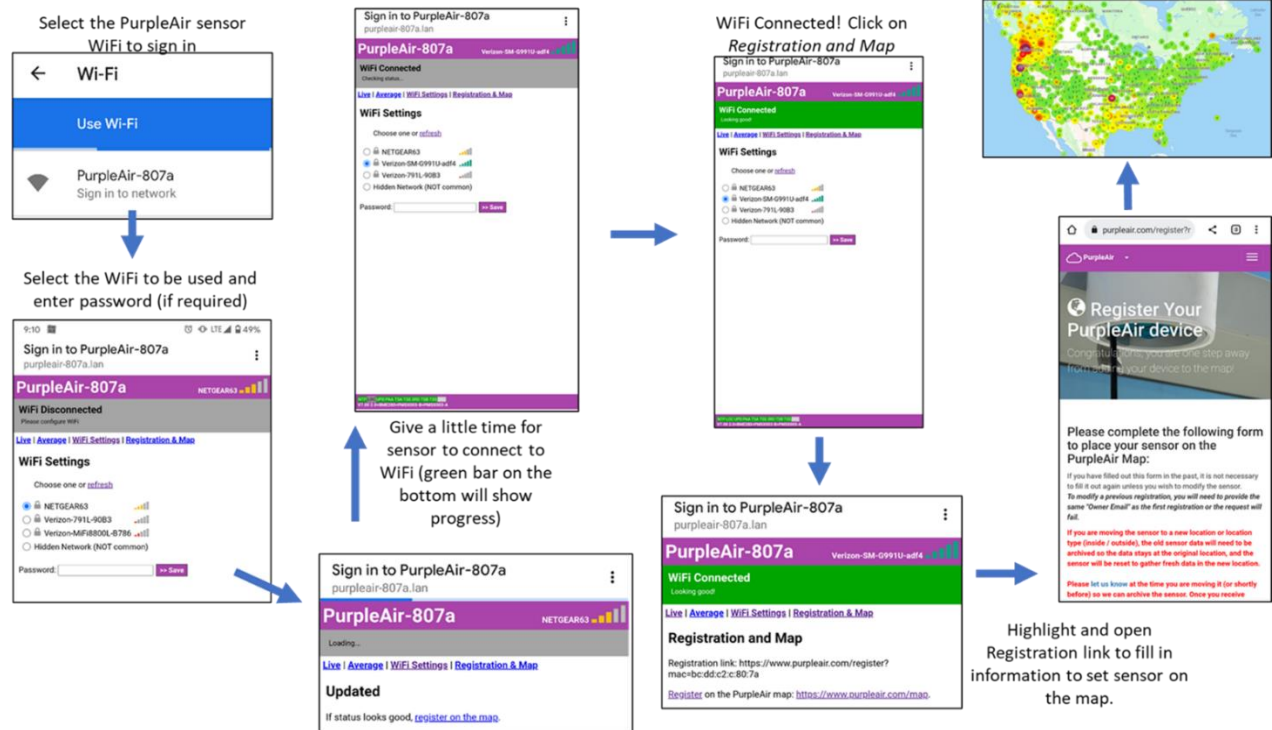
Select the PurpleAir sensor WiFi to sign in

Wi-Fi

Use Wi-Fi

PurpleAir-807a
Sign in to network

Select the WiFi to be used and enter password (if required)

9:10 LTE 49%

Sign in to PurpleAir-807a
purpleair-807a.lan

PurpleAir-807a NETGEAR63

WiFi Disconnected
Please configure WiFi

Live | Average | WiFi Settings | Registration & Map

WiFi Settings

Choose one or refresh

NETGEAR63
Verizon-791L-90B3
Verizon-MiFi8800L-B786
Hidden Network (NOT common)

Password: >> Save

Sign in to PurpleAir-807a
purpleair-807a.lan

PurpleAir-807a Verizon-SM-G991U-adf4

WiFi Connected
Checking status...

Live | Average | WiFi Settings | Registration & Map

WiFi Settings

Choose one or refresh

NETGEAR63
Verizon-SM-G991U-adf4
Verizon-791L-90B3
Hidden Network (NOT common)

Password: >> Save

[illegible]

Give a little time for sensor to connect to WiFi (green bar on the bottom will show progress)

Sign in to PurpleAir-807a
purpleair-807a.lan

PurpleAir-807a NETGEAR63

Loading...

Live | Average | WiFi Settings | Registration & Map

Updated

If status looks good, register on the map.

WiFi Connected! Click on Registration and Map

Sign in to PurpleAir-807a
purpleair-807a.lan

PurpleAir-807a Verizon-SM-G991U-adf4

WiFi Connected
Looking good!

Live | Average | WiFi Settings | Registration & Map

WiFi Settings

Choose one or refresh

NETGEAR63
Verizon-SM-G991U-adf4
Verizon-791L-90B3
Hidden Network (NOT common)

Password: >> Save

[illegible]

Sign in to PurpleAir-807a
purpleair-807a.lan

PurpleAir-807a Verizon-SM-G991U-adf4

WiFi Connected
Looking good!

Live | Average | WiFi Settings | Registration & Map

Registration and Map

Registration link: https://www.purpleair.com/register?mac=bc:dd:c2:c:80:7a

Register on the PurpleAir map: https://www.purpleair.com/map.

purpleair.com/register?

PurpleAir

Register Your PurpleAir device

Congratulations, you are one step away from adding your device to the map!

Please complete the following form to place your sensor on the PurpleAir Map:

If you have filled out this form in the past, it is not necessary to fill it out again unless you wish to modify the sensor.
To modify a previous registration, you will need to provide the same "Owner Email" as the first registration or the request will fail.

If you are moving the sensor to a new location or location type (inside / outside), the old sensor data will need to be archived so the data stays at the original location, and the sensor will be reset to gather fresh data in the new location.

Please let us know at the time you are moving it (or shortly before) so we can archive the sensor. Once you receive

Highlight and open Registration link to fill in information to set sensor on the map.